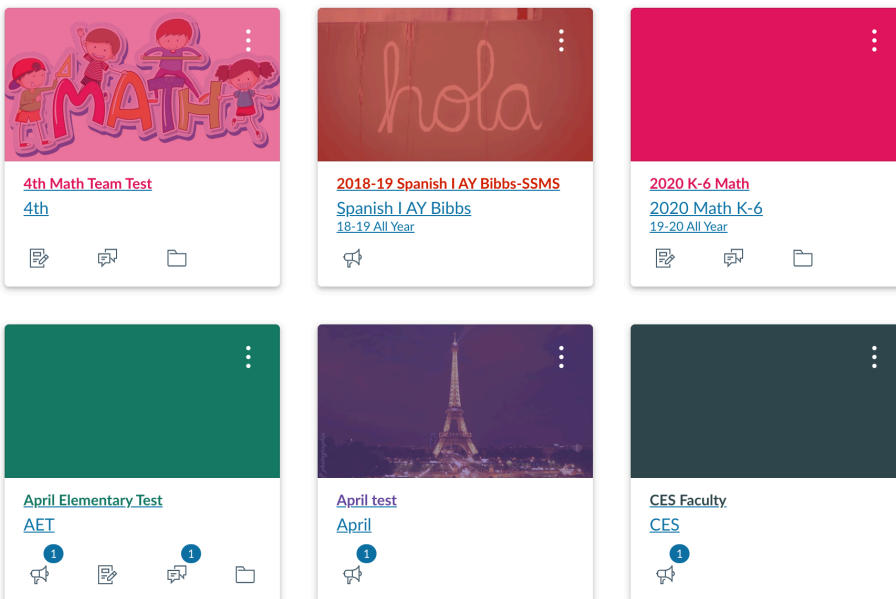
MATH

4th Math Team Test
4th

hola

2018-19 Spanish I AY Bibbs-SSMS
Spanish I AY Bibbs
18-19 All Year

2020 K-6 Math
2020 Math K-6
19-20 All Year

April Elementary Test
AET
1
1

April test
April
1

CES Faculty
CES
1